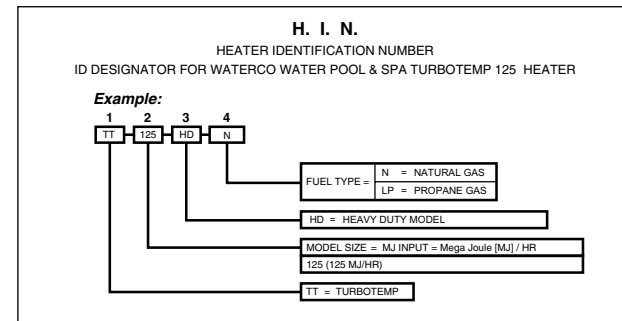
H. I. N.
HEATER IDENTIFICATION NUMBER
ID DESIGNATOR FOR WATERCO WATER POOL & SPA TURBOTEMP 125 HEATER

Example:

1 2 3 4
TT 125 HD N

FUEL TYPE = N = NATURAL GAS
LP = PROPANE GAS

HD = HEAVY DUTY MODEL

MODEL SIZE = MJ INPUT = Mega Joule [MJ] / HR
125 (125 MJ/HR)

TT = TURBOTEMP